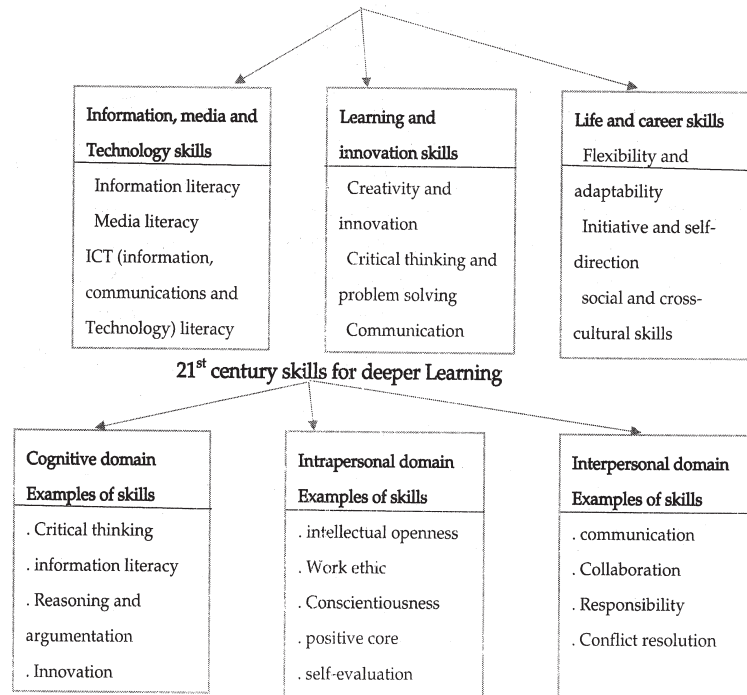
Information, media and Technology skills

Information literacy
Media literacy
ICT (information, communications and Technology) literacy

Learning and innovation skills

Creativity and innovation
Critical thinking and problem solving
Communication

Life and career skills

Flexibility and adaptability
Initiative and self-direction
social and cross-cultural skills

21$^{st}$ century skills for deeper Learning

Cognitive domain
Examples of skills

. Critical thinking
. information literacy
. Reasoning and argumentation
. Innovation

Intrapersonal domain
Examples of skills

. intellectual openness
. Work ethic
. Conscientiousness
. positive core
. self-evaluation

Interpersonal domain
Examples of skills

. communication
. Collaboration
. Responsibility
. Conflict resolution